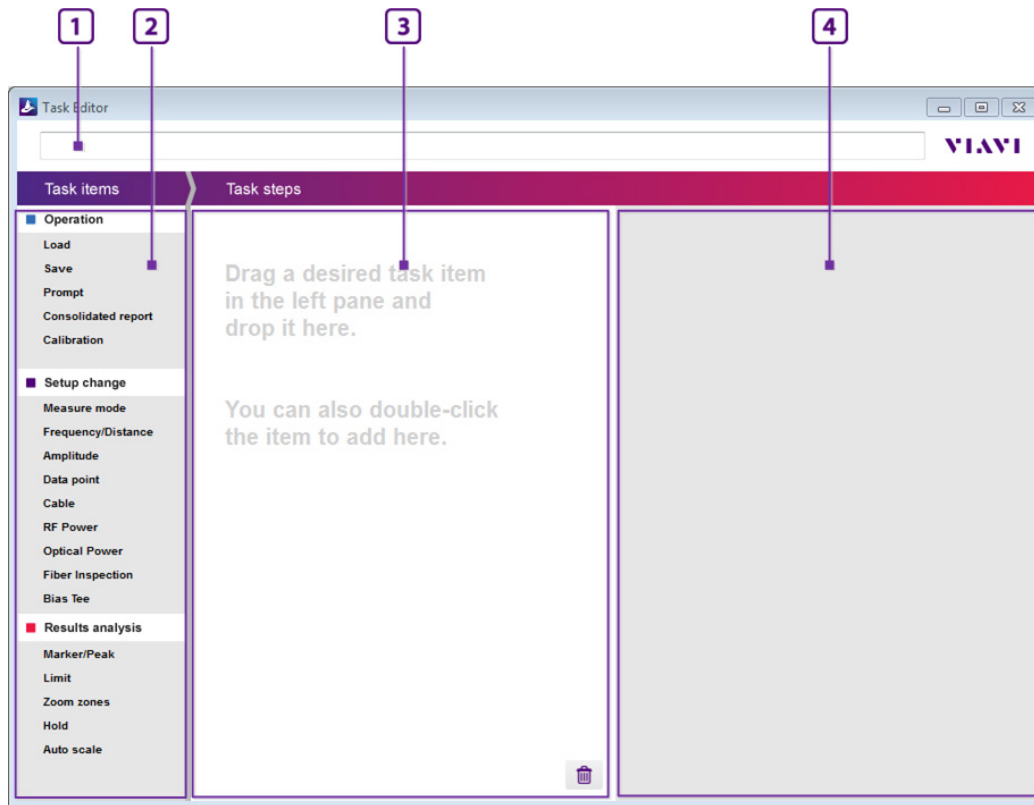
1 2 3 4

Task Editor

VIAVI

Task items
Task steps

Operation
Load
Save
Prompt
Consolidated report
Calibration

Setup change
Measure mode
Frequency/Distance
Amplitude
Data point
Cable
RF Power
Optical Power
Fiber Inspection
Bias Tee

Results analysis
Marker/Peak
Limit
Zoom zones
Hold
Auto scale

Drag a desired task item in the left pane and drop it here.

You can also double-click the item to add here.